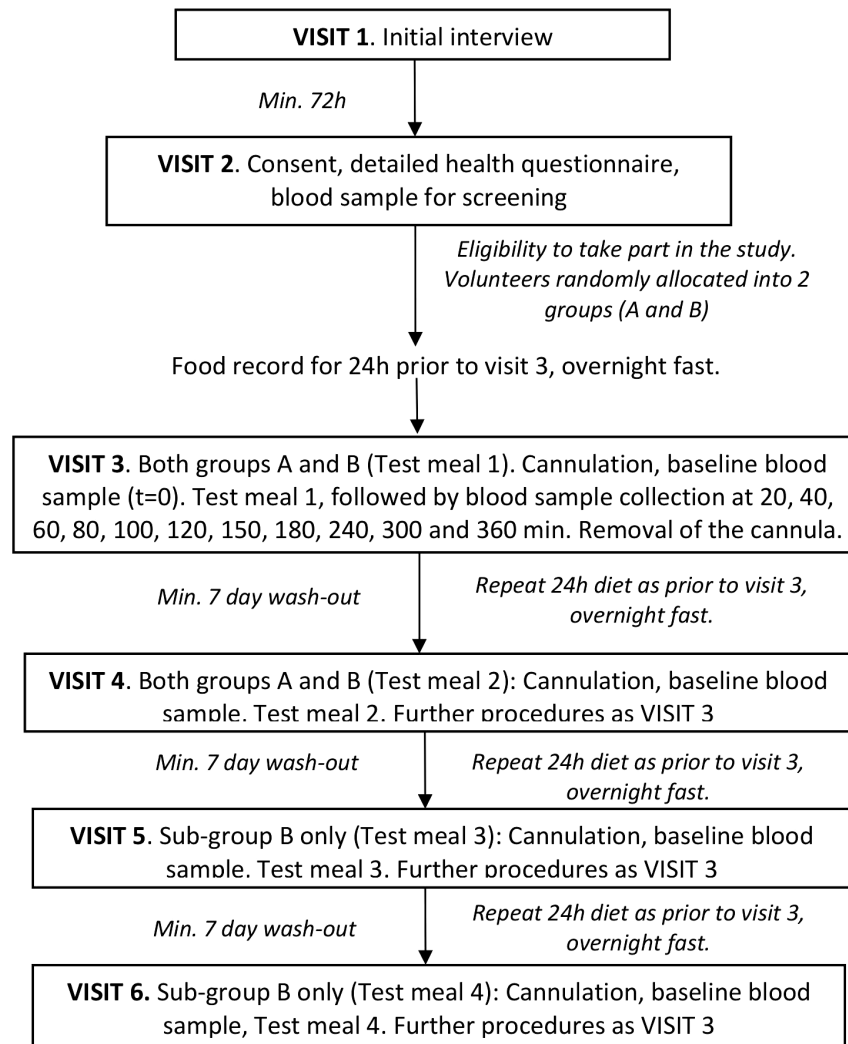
**VISIT 1**. Initial interview

*Min. 72h*

**VISIT 2**. Consent, detailed health questionnaire, blood sample for screening

*Eligibility to take part in the study. Volunteers randomly allocated into 2 groups (A and B)*

Food record for 24h prior to visit 3, overnight fast.

**VISIT 3**. Both groups A and B (Test meal 1). Cannulation, baseline blood sample (t=0). Test meal 1, followed by blood sample collection at 20, 40, 60, 80, 100, 120, 150, 180, 240, 300 and 360 min. Removal of the cannula.

*Min. 7 day wash-out*

*Repeat 24h diet as prior to visit 3, overnight fast.*

**VISIT 4**. Both groups A and B (Test meal 2): Cannulation, baseline blood sample. Test meal 2. Further procedures as VISIT 3

*Min. 7 day wash-out*

*Repeat 24h diet as prior to visit 3, overnight fast.*

**VISIT 5**. Sub-group B only (Test meal 3): Cannulation, baseline blood sample. Test meal 3. Further procedures as VISIT 3

*Min. 7 day wash-out*

*Repeat 24h diet as prior to visit 3, overnight fast.*

**VISIT 6.** Sub-group B only (Test meal 4): Cannulation, baseline blood sample, Test meal 4. Further procedures as VISIT 3